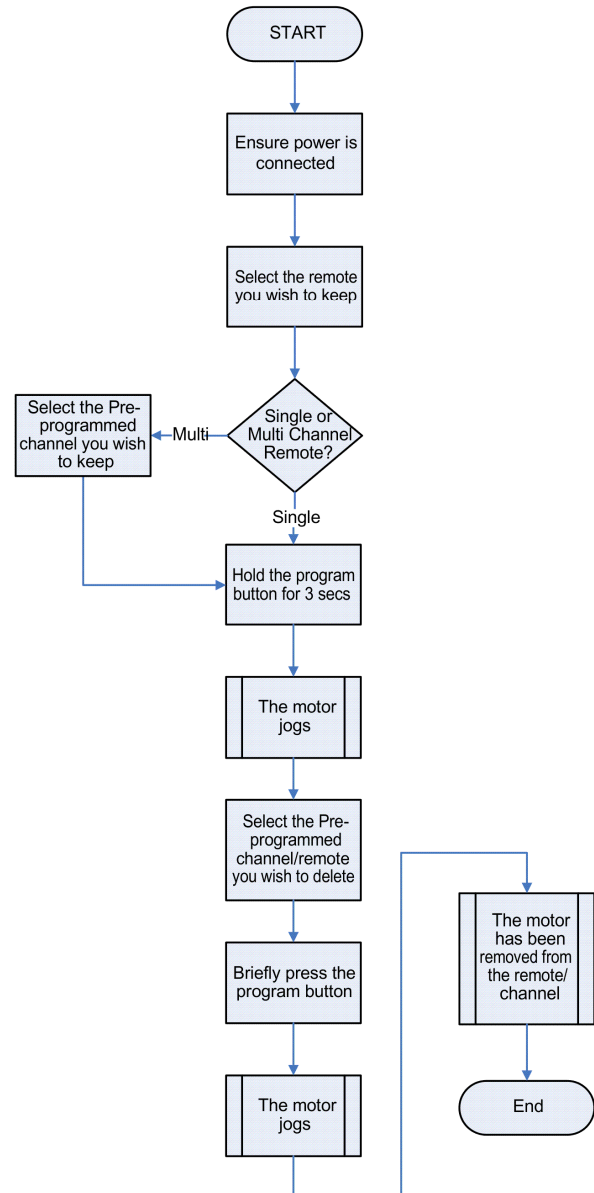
START

Ensure power is connected

Select the remote you wish to keep

Single or Multi Channel Remote?

Multi

Select the Preprogrammed channel you wish to keep

Single

Hold the program button for 3 secs

The motor jogs

Select the Preprogrammed channel/remote you wish to delete

Briefly press the program button

The motor jogs

The motor has been removed from the remote/ channel

End